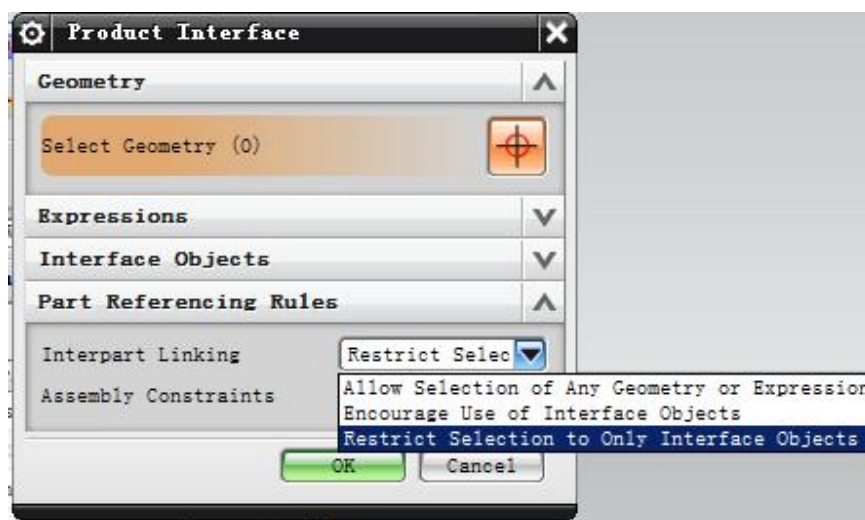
Product Interface

Geometry

Select Geometry (0)

Expressions

Interface Objects

Part Referencing Rules

Interpart Linking

Restrict Selec

Assembly Constraints

Allow Selection of Any Geometry or Expressio

Encourage Use of Interface Objects

Restrict Selection to Only Interface Objects

OK

Cancel